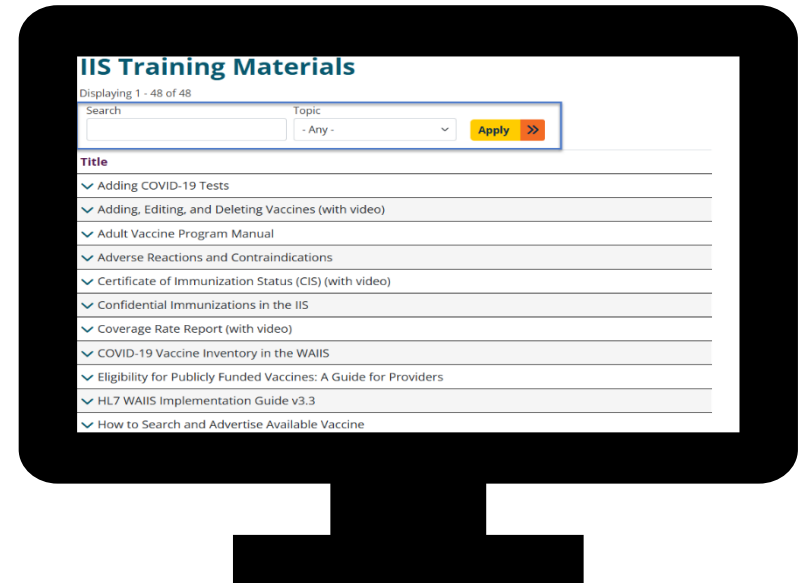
IIS Training Materials

Displaying 1 - 48 of 48

Search

Topic

- Any -

Apply

Title

Adding COVID-19 Tests

Adding, Editing, and Deleting Vaccines (with video)

Adult Vaccine Program Manual

Adverse Reactions and Contraindications

Certificate of Immunization Status (CIS) (with video)

Confidential Immunizations in the IIS

Coverage Rate Report (with video)

COVID-19 Vaccine Inventory in the WAIIS

Eligibility for Publicly Funded Vaccines: A Guide for Providers

HL7 WAIIS Implementation Guide v3.3

How to Search and Advertise Available Vaccine